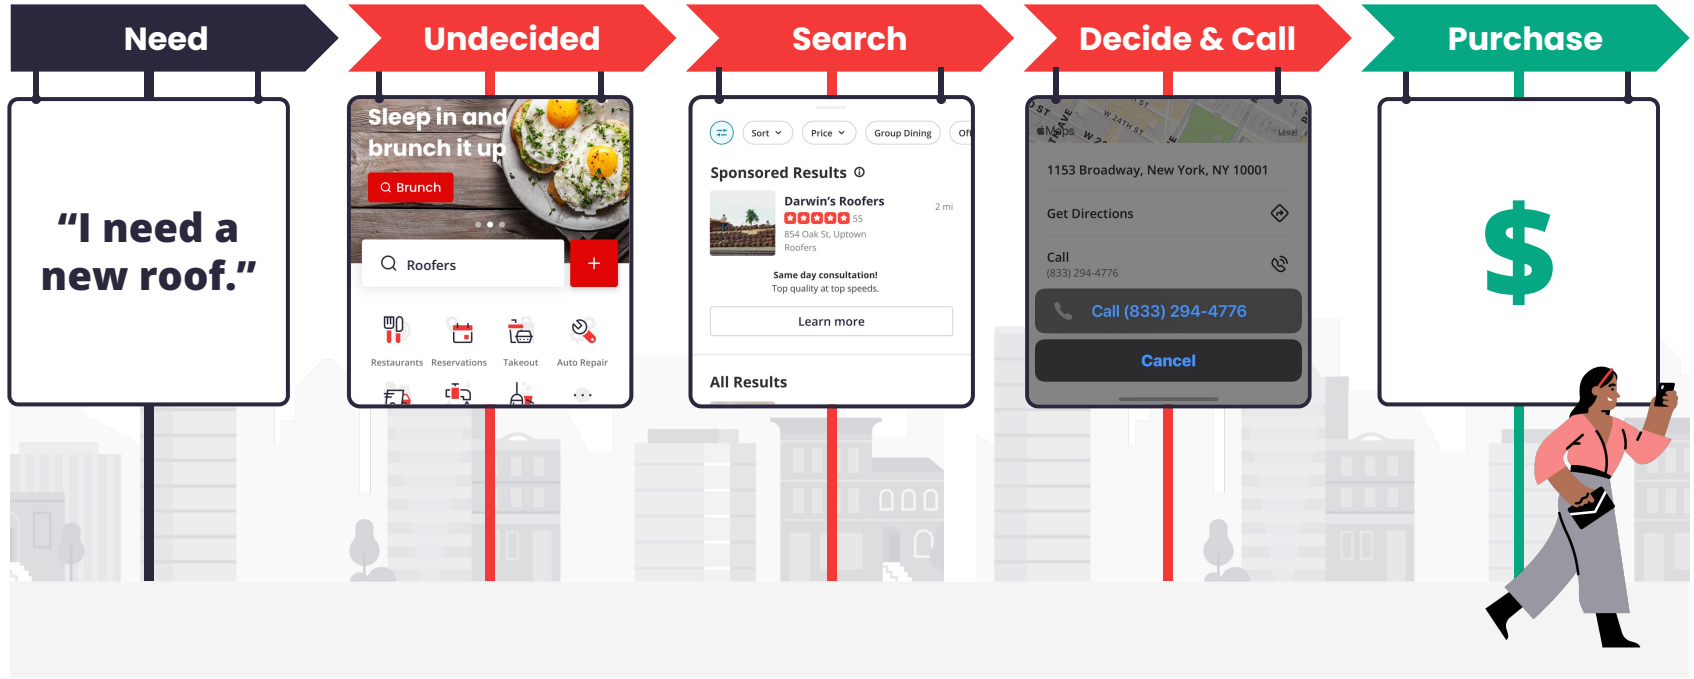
Need

Undecided

Search

Decide & Call

Purchase

“I need a new roof.”

Sleep in and brunch it up

Brunch

Roofers

+

Restaurants Reservations Takeout Auto Repair

Sort Price Group Dining Off

Sponsored Results

Darwin's Roofers
55
854 Oak St, Uptown
Roofers
2 mi

Same day consultation!
Top quality at top speeds.

Learn more

All Results

Maps Legal

1153 Broadway, New York, NY 10001

Get Directions

Call
(833) 294-4776

Call (833) 294-4776

Cancel

$